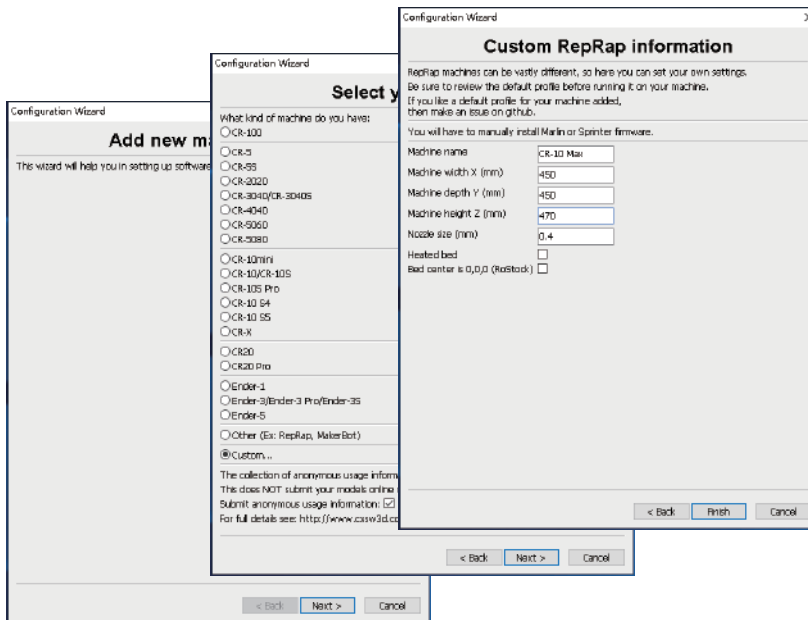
Configuration Wizard

Add new ma

This wizard will help you in setting up software

< Back Next > Cancel

Configuration Wizard

Select y

What kind of machine do you have:

CR-100

CR-5

CR-5S

CR-2020

CR-3040/CR-3040S

CR-4040

CR-5060

CR-5080

CR-10mini

CR-10/CR-10S

CR-10S Pro

CR-10 S4

CR-10 S5

CR-X

CR20

CR20 Pro

Ender-1

Ender-3/Ender-3 Pro/Ender-3S

Ender-5

Other (Ex: RepRap, MakerBot)

Custom...

The collection of anonymous usage inform

This does NOT submit your models online

Submit anonymous usage information: ☑

For full details see: http://www.cxsw3d.co

< Back Next > Cancel

Configuration Wizard

Custom RepRap information

RepRap machines can be vastly different, so here you can set your own settings.
Be sure to review the default profile before running it on your machine.
If you like a default profile for your machine added,
then make an issue on github.

You will have to manually install Marlin or Sprinter firmware.

| | |
|---|---|
| Machine name | CR-10 Max |
| Machine width X (mm) | 450 |
| Machine depth Y (mm) | 450 |
| Machine height Z (mm) | 470 |
| Nozzle size (mm) | 0.4 |
| Heated bed | ☐ |
| Bed center is 0,0,0 (RoStock) | ☐ |

< Back Finish Cancel